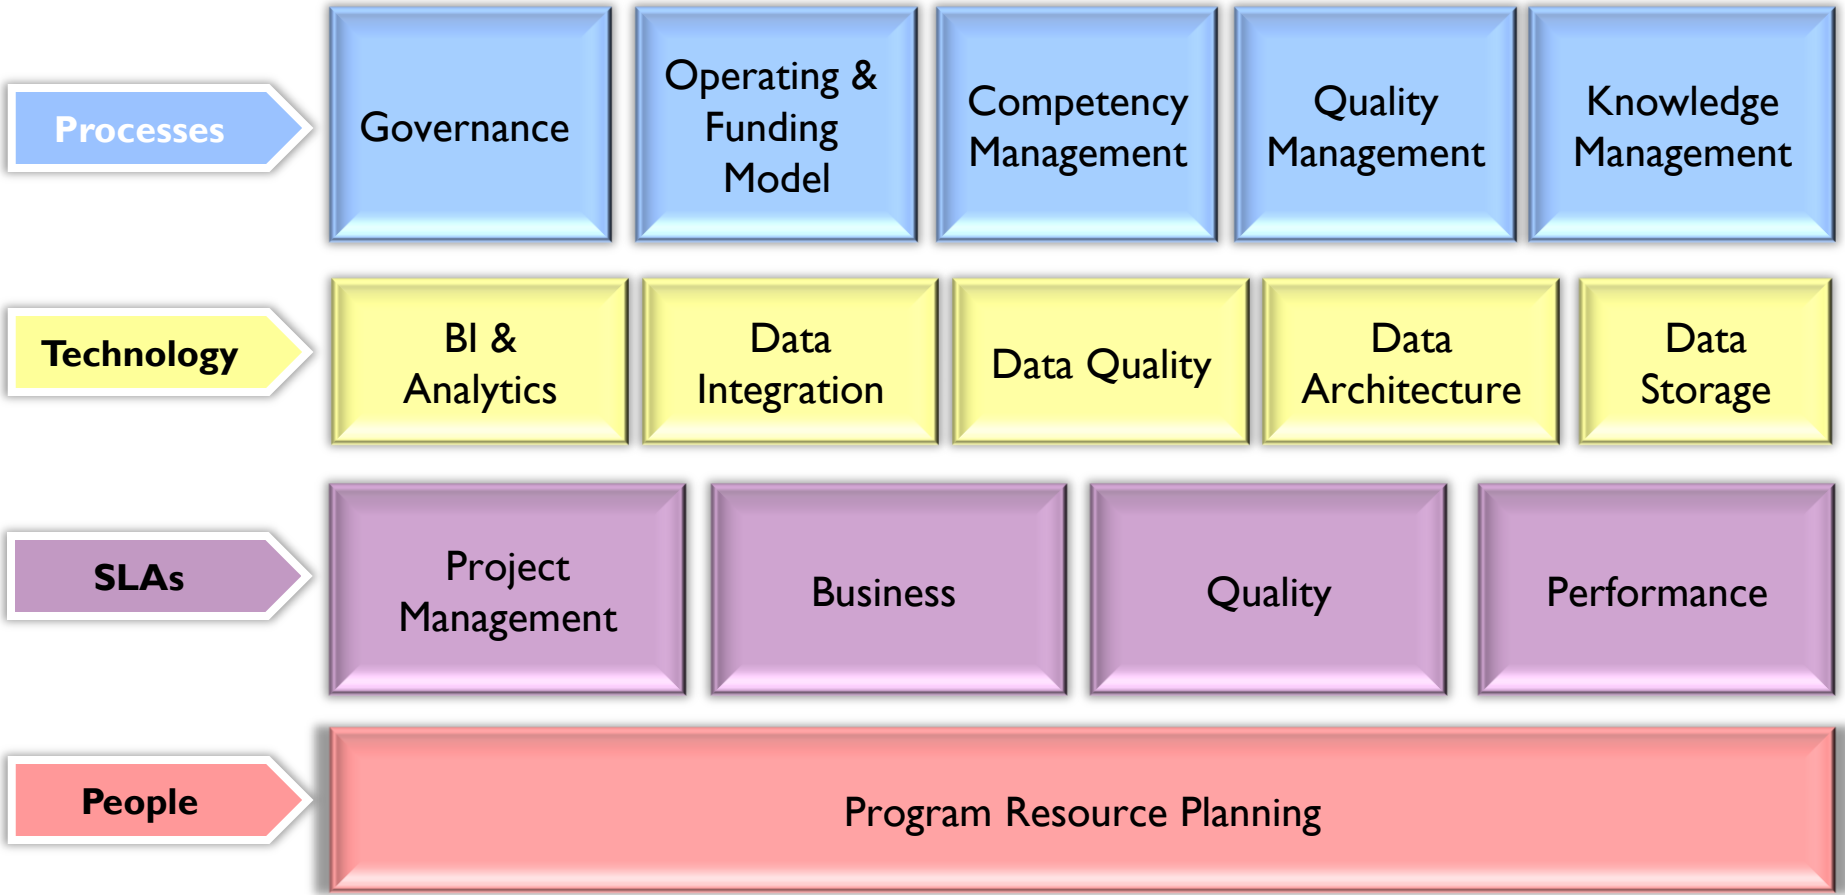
Processes

Governance

Operating & Funding Model

Competency Management

Quality Management

Knowledge Management

Technology

BI & Analytics

Data Integration

Data Quality

Data Architecture

Data Storage

SLAs

Project Management

Business

Quality

Performance

People

Program Resource Planning